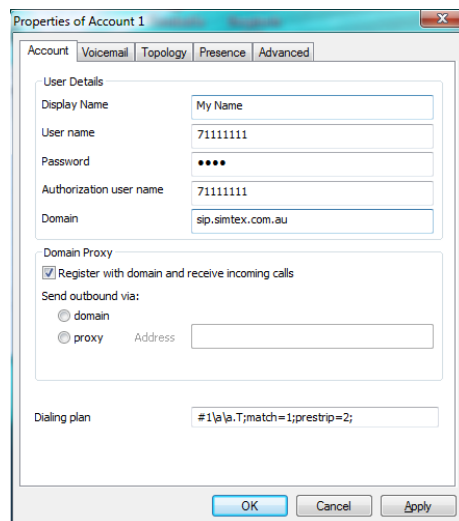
Properties of Account 1

Account | Voicemail | Topology | Presence | Advanced

User Details
Display Name: My Name
User name: 71111111
Password: ••••
Authorization user name: 71111111
Domain: sip.simtex.com.au

Domain Proxy
Register with domain and receive incoming calls
Send outbound via:
domain
proxy Address

Dialing plan: #1\a\a.T;match=1;prestrip=2;

OK | Cancel | Apply